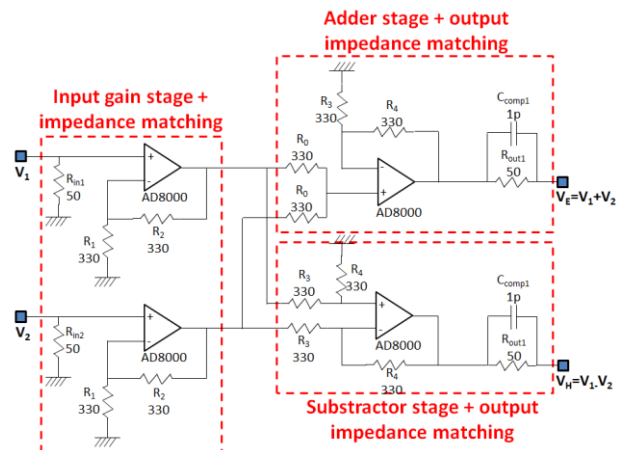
Adder stage + output impedance matching

Input gain stage + impedance matching

$V_1$
$R_{in1}$
50
+
-
AD8000
$R_1$
330
$R_2$
330

$V_2$
$R_{in2}$
50
+
-
AD8000
$R_1$
330
$R_2$
330

$R_3$
330
$R_4$
330
$R_0$
330
$R_0$
330
-
+
AD8000
$C_{comp1}$
1p
$R_{out1}$
50
$V_E$=$V_1$+$V_2$

$R_3$
330
$R_4$
330
$R_3$
330
+
-
AD8000
$R_4$
330
$C_{comp1}$
1p
$R_{out1}$
50
$V_H$=$V_1$-$V_2$

Substractor stage + output impedance matching